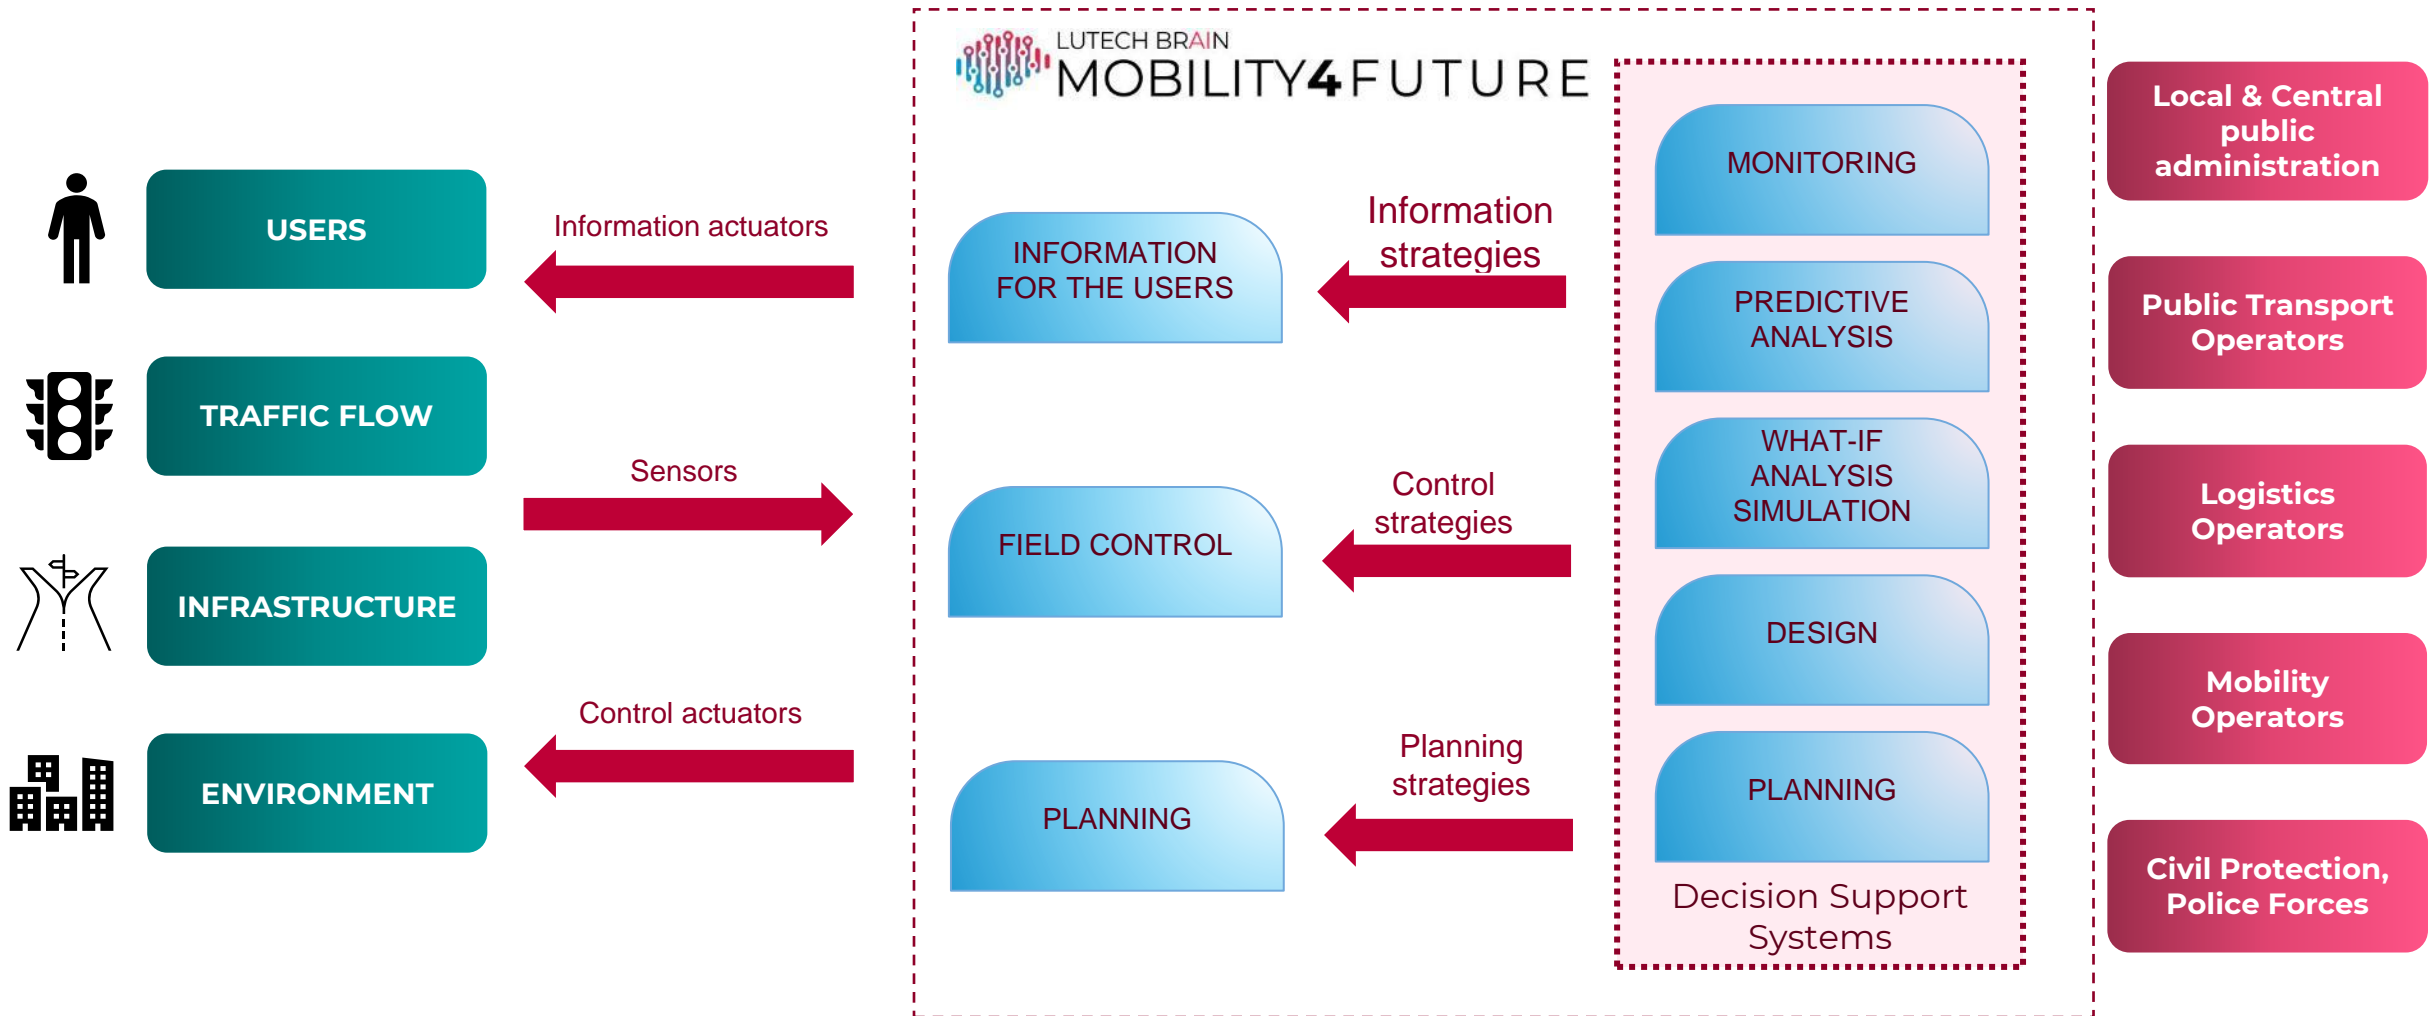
USERS

TRAFFIC FLOW

INFRASTRUCTURE

ENVIRONMENT

Information actuators

Sensors

Control actuators

LUTECH BRAIN
MOBILITY4FUTURE

INFORMATION FOR THE USERS

FIELD CONTROL

PLANNING

Information strategies

Control strategies

Planning strategies

MONITORING

PREDICTIVE ANALYSIS

WHAT-IF ANALYSIS SIMULATION

DESIGN

PLANNING

Decision Support Systems

Local & Central public administration

Public Transport Operators

Logistics Operators

Mobility Operators

Civil Protection, Police Forces